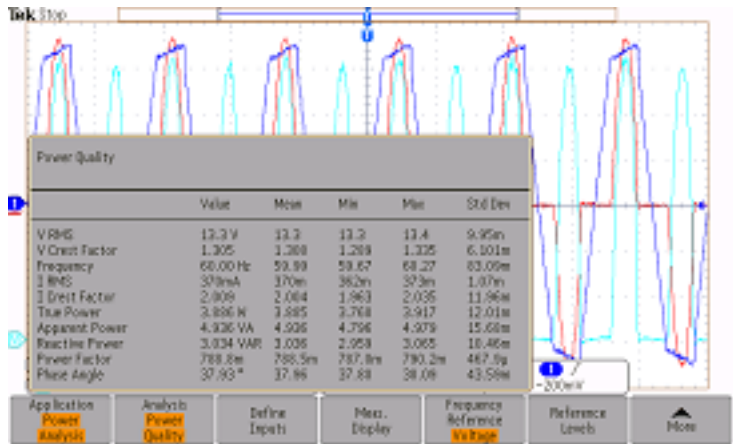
Tek Stop

Power Quality

| | Value | Mean | Min | Max | Std Dev |
|---|---|---|---|---|---|
| V RMS | 13.3 V | 13.3 | 13.3 | 13.4 | 9.95m |
| V Crest Factor | 1.305 | 1.308 | 1.289 | 1.335 | 6.101m |
| Frequency | 60.00 Hz | 59.99 | 59.67 | 60.27 | 83.09m |
| I RMS | 370mA | 370m | 362m | 373m | 1.07m |
| I Crest Factor | 2.009 | 2.004 | 1.963 | 2.035 | 11.96m |
| True Power | 3.886 W | 3.885 | 3.768 | 3.917 | 12.01m |
| Apparent Power | 4.936 VA | 4.936 | 4.796 | 4.979 | 15.68m |
| Reactive Power | 3.034 VAR | 3.036 | 2.959 | 3.065 | 10.46m |
| Power Factor | 788.8m | 788.5m | 787.0m | 790.2m | 467.9μ |
| Phase Angle | 37.93 ° | 37.96 | 37.80 | 38.09 | 43.59m |

200mV

Application Power Analysis | Analysis Power Quality | Define Inputs | Meas. Display | Frequency Reference Voltage | Reference Levels | More